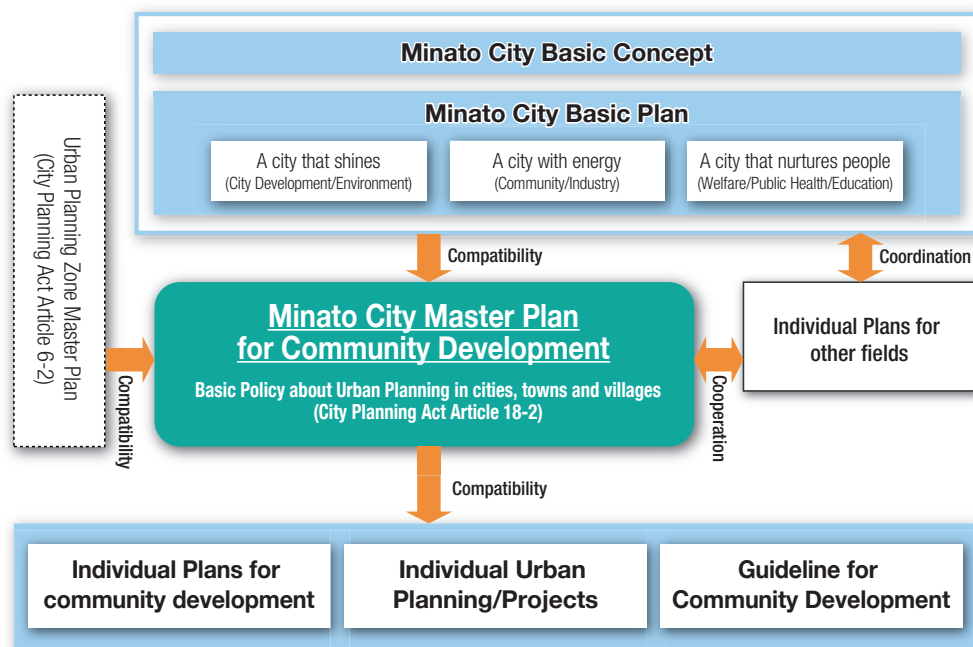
Minato City Basic Concept

Minato City Basic Plan

A city that shines
(City Development/Environment)

A city with energy
(Community/Industry)

A city that nurtures people
(Welfare/Public Health/Education)

Urban Planning Zone Master Plan
(City Planning Act Article 6-2)

Compatibility

Coordination

Minato City Master Plan for Community Development

Basic Policy about Urban Planning in cities, towns and villages
(City Planning Act Article 18-2)

Compatibility

Individual Plans for other fields

Cooperation

Compatibility

Individual Plans for community development

Individual Urban Planning/Projects

Guideline for Community Development